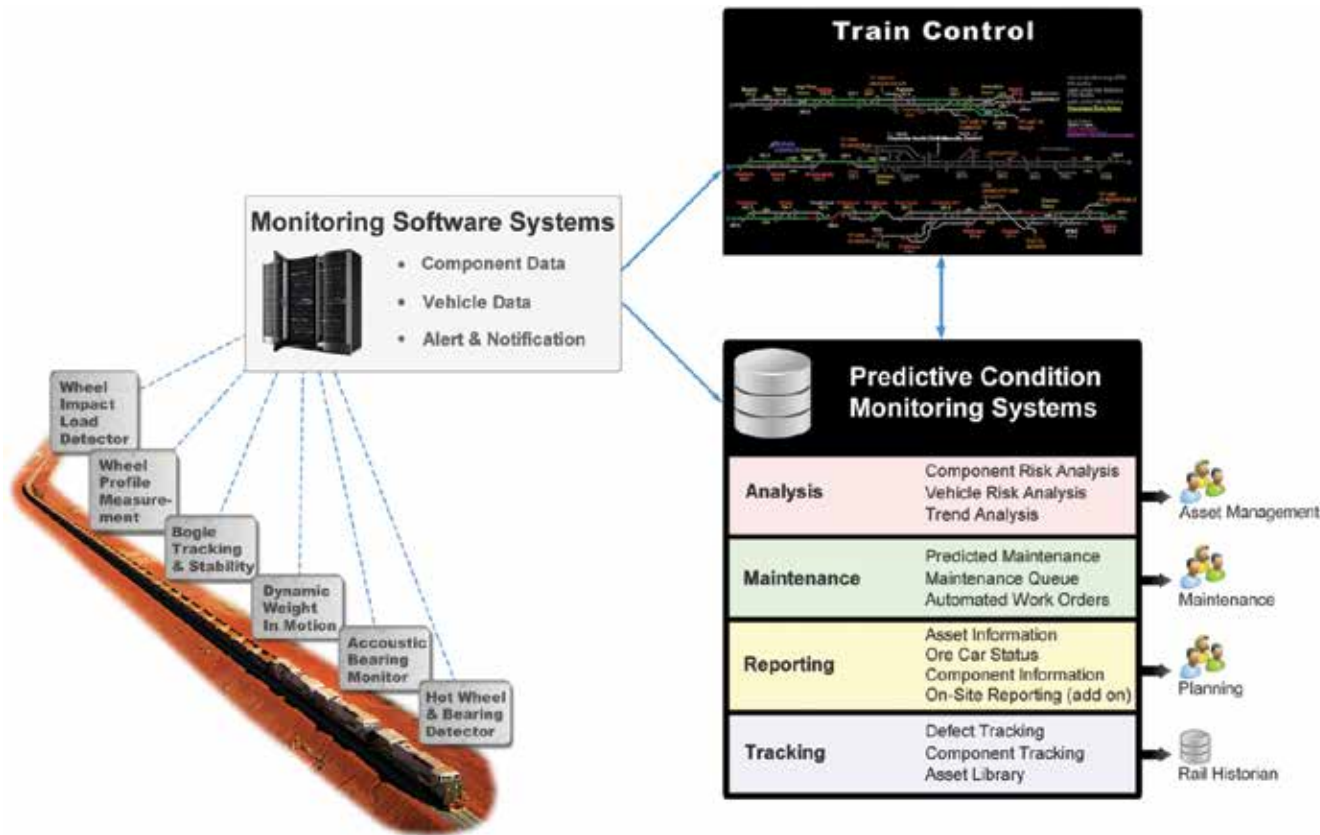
Train Control

Monitoring Software Systems

• Component Data
• Vehicle Data
• Alert & Notification

Wheel Impact Load Detector

Wheel Profile Measurement

Bogie Tracking & Stability

Dynamic Weight In Motion

Accoustic Bearing Monitor

Hot Wheel & Bearing Detector

Predictive Condition Monitoring Systems

| | |
|---|---|
| Analysis | Component Risk Analysis<br>Vehicle Risk Analysis<br>Trend Analysis |
| Maintenance | Predicted Maintenance<br>Maintenance Queue<br>Automated Work Orders |
| Reporting | Asset Information<br>Ore Car Status<br>Component Information<br>On-Site Reporting (add on) |
| Tracking | Defect Tracking<br>Component Tracking<br>Asset Library |

Asset Management

Maintenance

Planning

Rail Historian